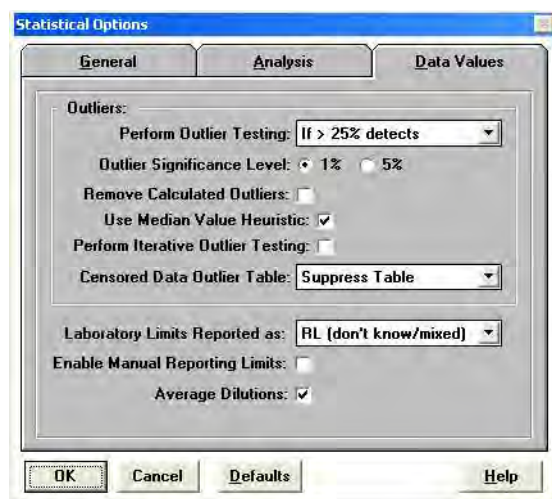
Statistical Options

General

Analysis

Data Values

Outliers:

Perform Outlier Testing: If > 25% detects

Outlier Significance Level: 1% 5%

Remove Calculated Outliers:

Use Median Value Heuristic: ✓

Perform Iterative Outlier Testing:

Censored Data Outlier Table: Suppress Table

Laboratory Limits Reported as: RL (don't know/mixed)

Enable Manual Reporting Limits:

Average Dilutions: ✓

OK

Cancel

Defaults

Help